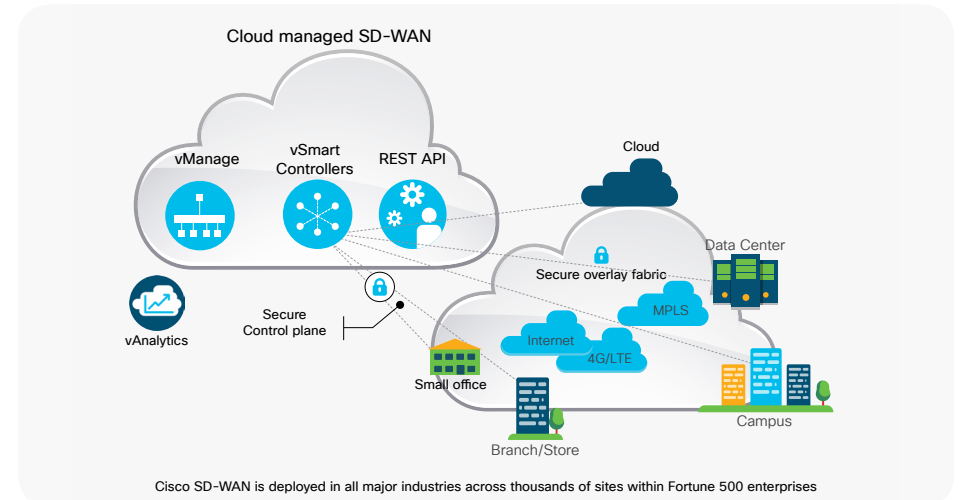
Cloud managed SD-WAN

vManage

vSmart Controllers

REST API

Cloud

Data Center

Secure overlay fabric

MPLS

Internet

4G/LTE

vAnalytics

Secure Control plane

Small office

Branch/Store

Campus

Cisco SD-WAN is deployed in all major industries across thousands of sites within Fortune 500 enterprises